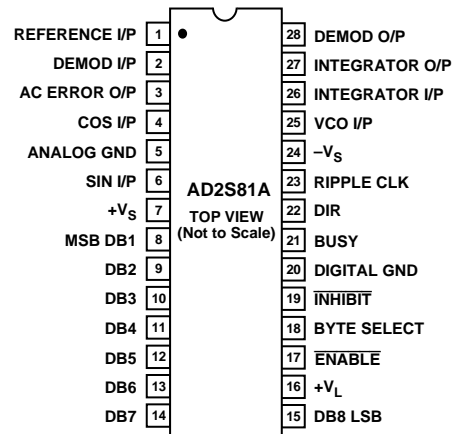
REFERENCE I/P 1
DEMOD I/P 2
AC ERROR O/P 3
COS I/P 4
ANALOG GND 5
SIN I/P 6
$+V_S$ 7
MSB DB1 8
DB2 9
DB3 10
DB4 11
DB5 12
DB6 13
DB7 14

AD2S81A
TOP VIEW
(Not to Scale)

28 DEMOD O/P
27 INTEGRATOR O/P
26 INTEGRATOR I/P
25 VCO I/P
24 $-V_S$
23 RIPPLE CLK
22 DIR
21 BUSY
20 DIGITAL GND
19 $\overline{\text{INHIBIT}}$
18 BYTE SELECT
17 $\overline{\text{ENABLE}}$
16 $+V_L$
15 DB8 LSB